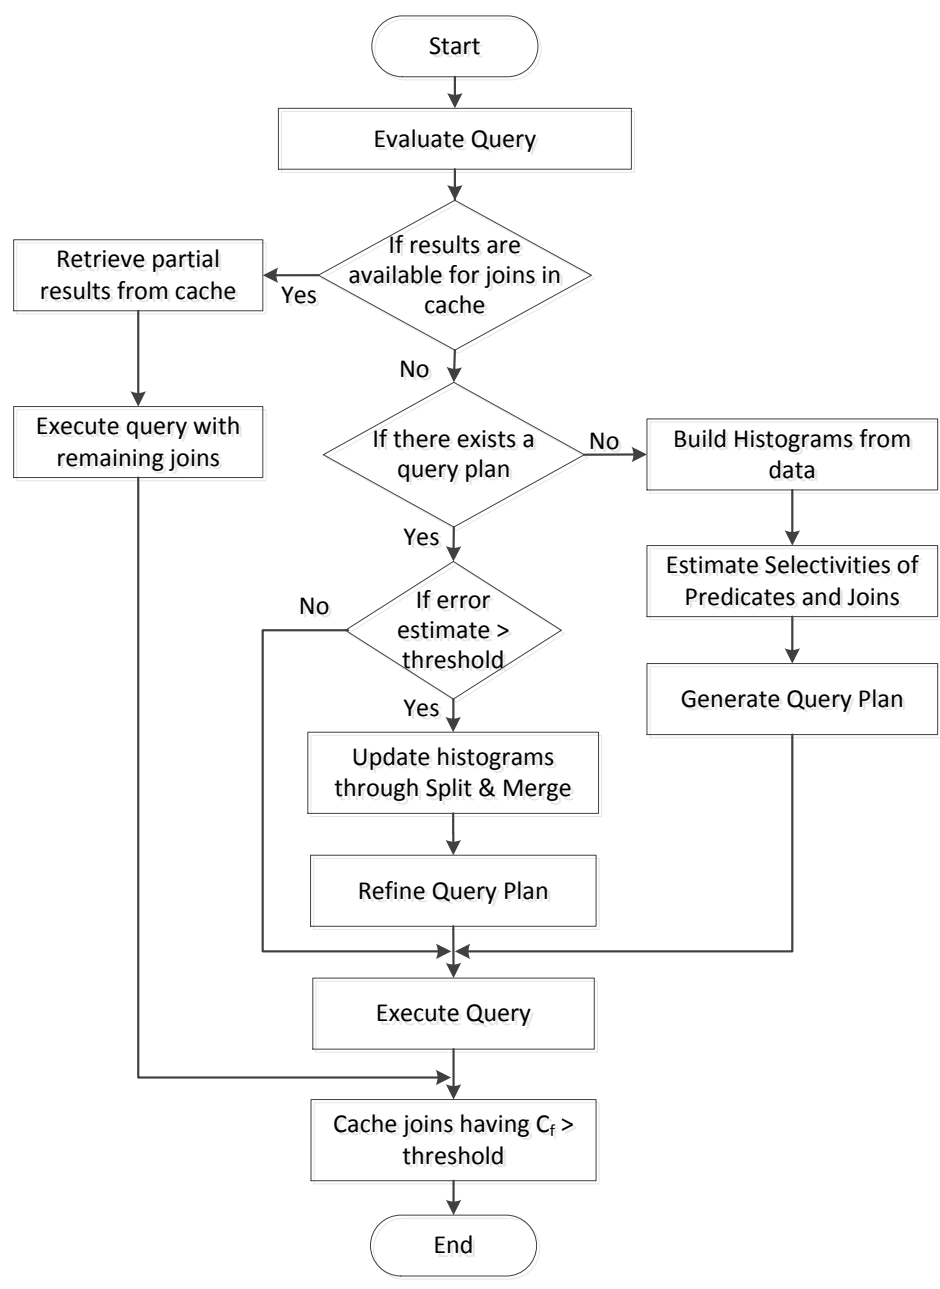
Start

Evaluate Query

If results are available for joins in cache

Yes

Retrieve partial results from cache

Execute query with remaining joins

No

If there exists a query plan

No

Build Histograms from data

Estimate Selectivities of Predicates and Joins

Generate Query Plan

Yes

If error estimate > threshold

No

Yes

Update histograms through Split & Merge

Refine Query Plan

Execute Query

Cache joins having $C_f$ > threshold

End